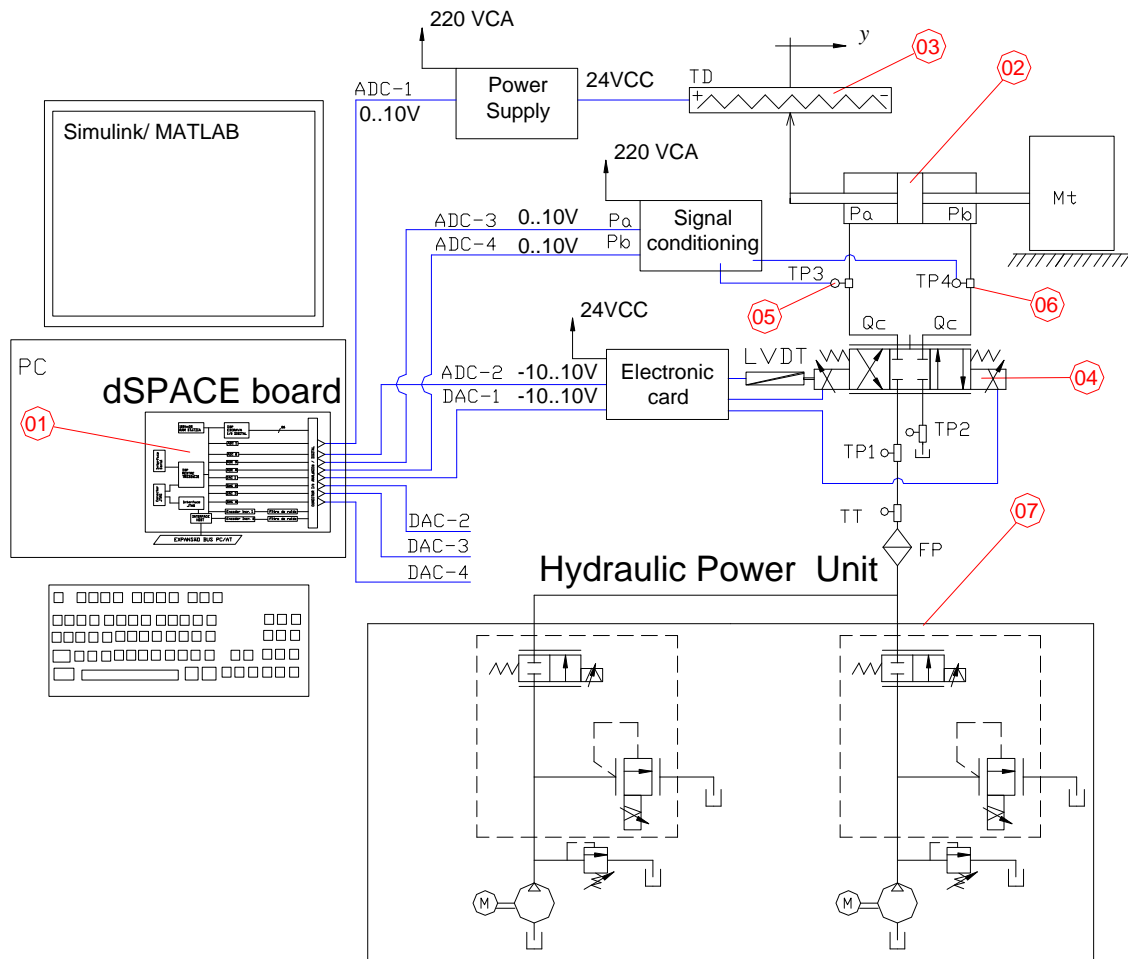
220 VCA

ADC-1
0..10V

Power Supply

24VCC

TD

y

03

02

Simulink/ MATLAB

220 VCA

ADC-3 0..10V Pa
ADC-4 0..10V Pb

Signal conditioning

Pa Pb

Mt

TP3

TP4

05

06

24VCC

Qc Qc

PC

dSPACE board

ADC-2 -10..10V
DAC-1 -10..10V

Electronic card

LVDT

04

01

TP2

TP1

EXPANSIO BUS PC/AT

DAC-2
DAC-3
DAC-4

TT

07

FP

Hydraulic Power Unit

M

M